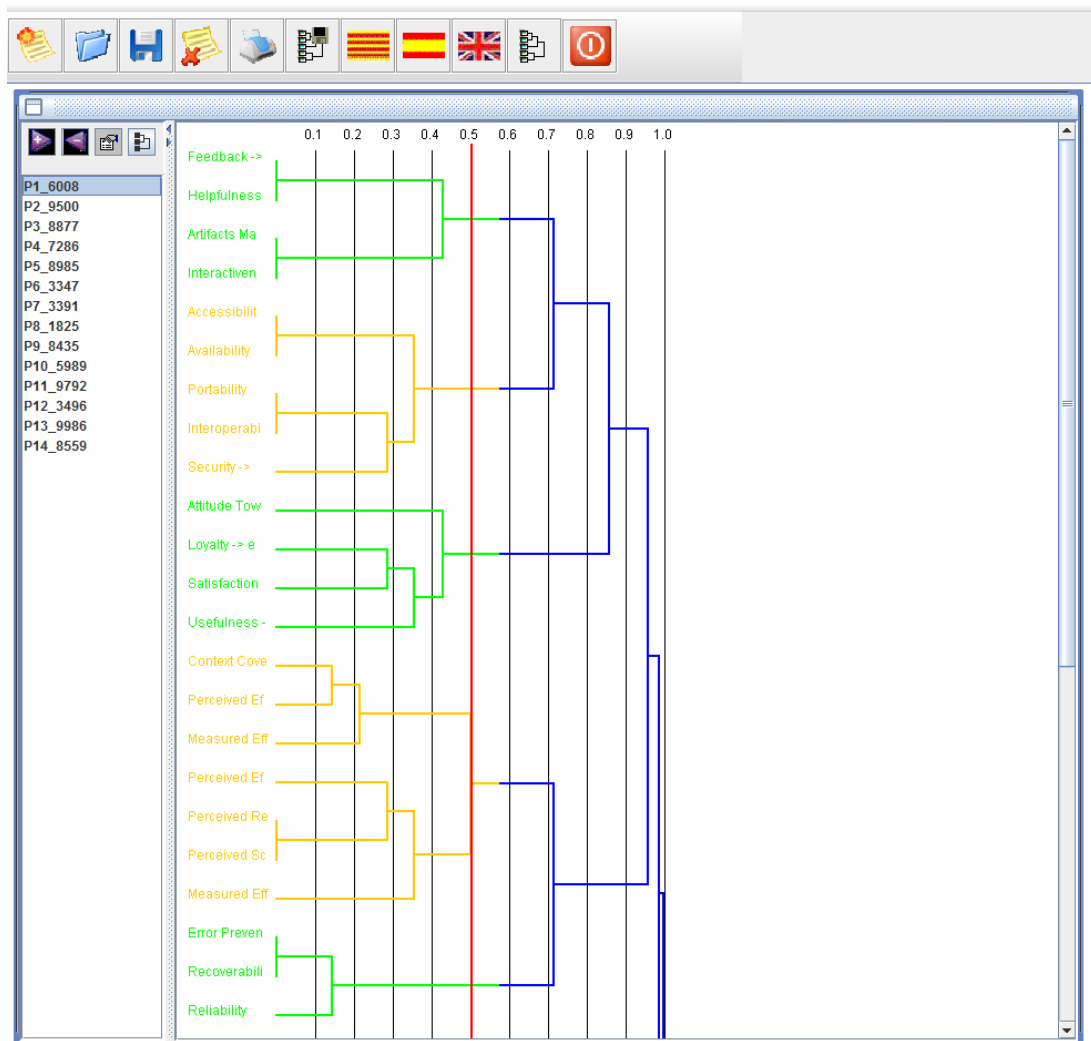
P1_6008
P2_9500
P3_8877
P4_7286
P5_8985
P6_3347
P7_3391
P8_1825
P9_8435
P10_5989
P11_9792
P12_3496
P13_9986
P14_8559

0.1 0.2 0.3 0.4 0.5 0.6 0.7 0.8 0.9 1.0

Feedback ->
Helpfulness
Artifacts Ma
Interactiven
Accessibilit
Availability
Portability
Interoperabi
Security ->
Attitude Tow
Loyalty -> e
Satisfaction
Usefulness -
Context Cove
Perceived Ef
Measured Eff
Perceived Ef
Perceived Re
Perceived Sc
Measured Eff
Error Preven
Recoverabili
Reliability